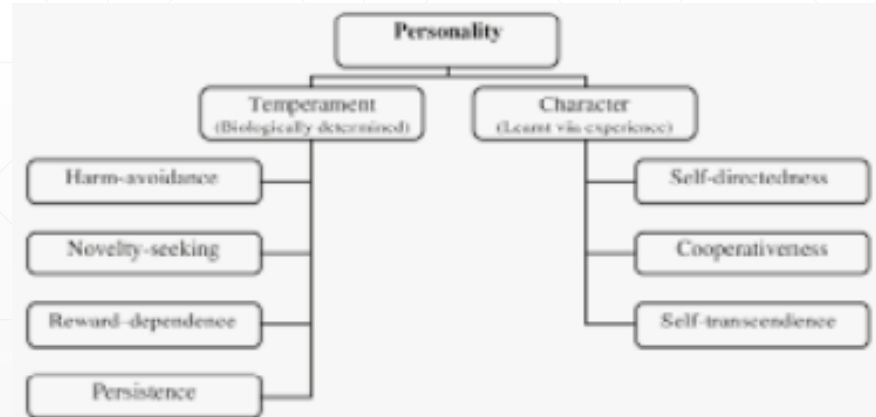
Personality

Temperament
(Biologically determined)

Character
(Learnt via experience)

Harm-avoidance

Novelty-seeking

Reward-dependence

Persistence

Self-directedness

Cooperativeness

Self-transcendence